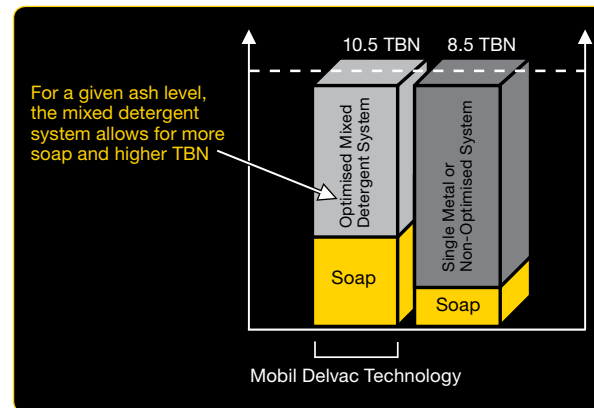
10.5 TBN
8.5 TBN

For a given ash level, the mixed detergent system allows for more soap and higher TBN

Optimised Mixed Detergent System

Soap

Single Metal or Non-Optimised System

Soap

Mobil Delvac Technology